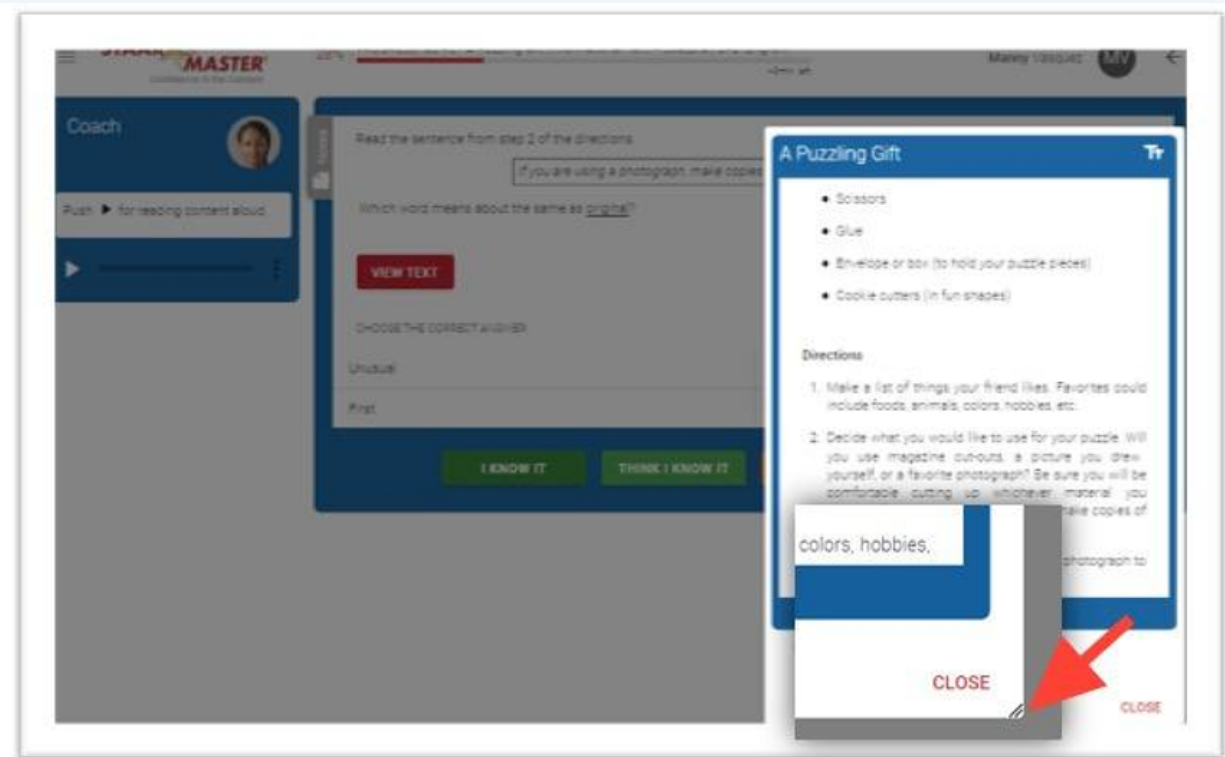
MASTER

Marny Vasquez MV

Coach

Push ▶ for reading content aloud

Read the sentence from step 2 of the directions

If you are using a photograph, make copies

Which word means about the same as original?

VIEW TEXT

CHOOSE THE CORRECT ANSWER

Unusual

First

I KNOW IT

THINK I KNOW IT

A Puzzling Gift

- Scissors
- Glue
- Envelope or box (to hold your puzzle pieces)
- Cookie cutters (in fun shapes)

Directions

1. Make a list of things your friend likes. Favorites could include foods, animals, colors, hobbies, etc.

2. Decide what you would like to use for your puzzle. Will you use magazine cut-outs, a picture you drew yourself, or a favorite photograph? Be sure you will be comfortable cutting up whichever material you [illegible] make copies of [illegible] photograph to

colors, hobbies,

CLOSE

CLOSE